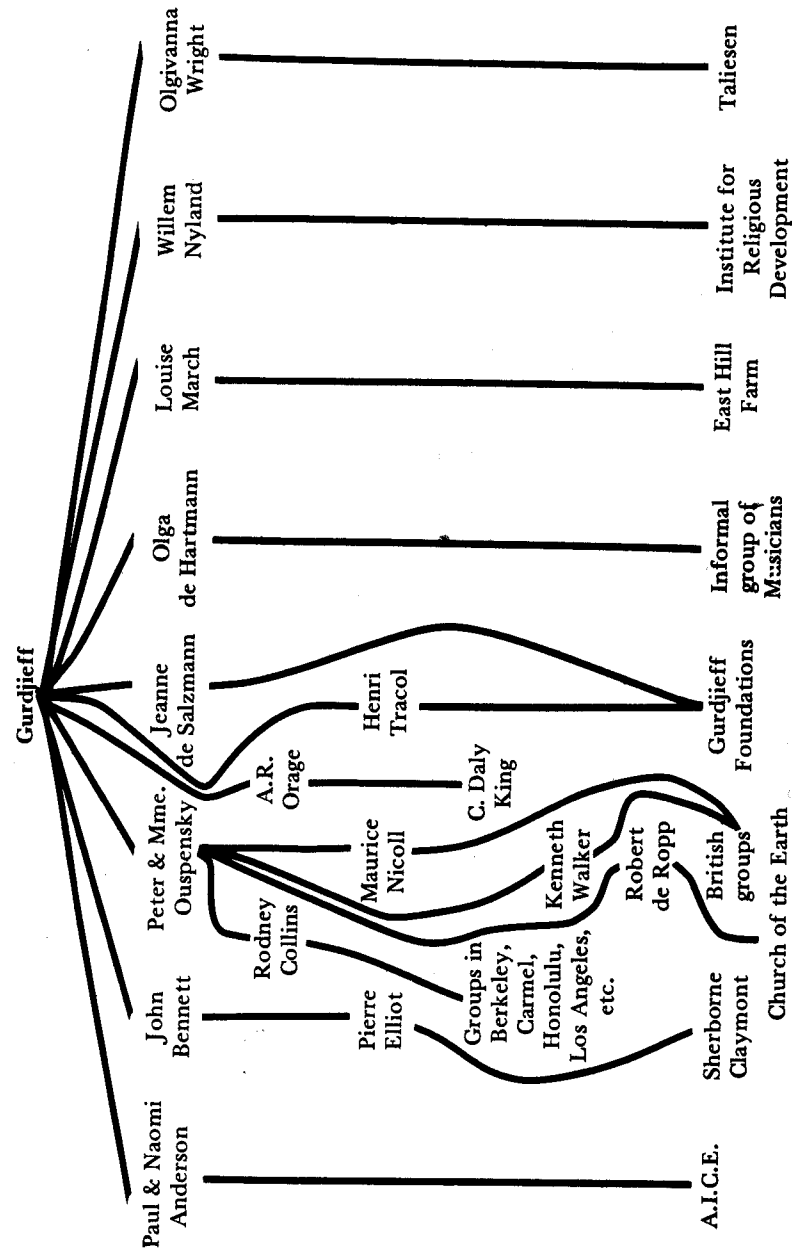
Gurdjieff

Paul & Naomi Anderson

John Bennett

Peter & Mme. Ouspensky

Jeanne de Salzmann

Olga de Hartmann

Louise March

Willem Nyland

Olgivanna Wright

Pierre Elliot

Rodney Collins

Maurice Nicoll

A.R. Orage

Henri Tracol

Groups in Berkeley, Carmel, Honolulu, Los Angeles, etc.

Kenneth Walker

C. Daly King

Robert de Ropp

British groups

A.I.C.E.

Sherborne Claymont

Church of the Earth

Gurdjieff Foundations

Informal group of Musicians

East Hill Farm

Institute for Religious Development

Taliesen